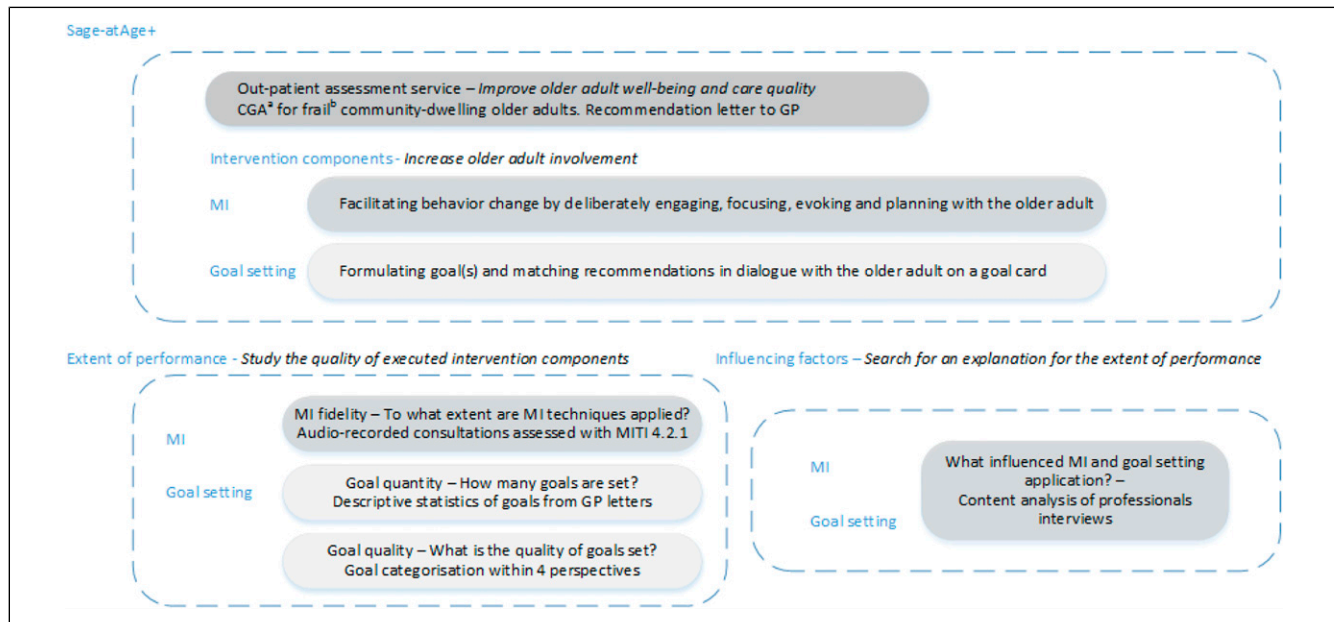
Sage-atAge+

Out-patient assessment service – *Improve older adult well-being and care quality*
CGA$^{a}$ for frail$^{b}$ community-dwelling older adults. Recommendation letter to GP

Intervention components - *Increase older adult involvement*

MI

Facilitating behavior change by deliberately engaging, focusing, evoking and planning with the older adult

Goal setting

Formulating goal(s) and matching recommendations in dialogue with the older adult on a goal card

Extent of performance - *Study the quality of executed intervention components*

MI

Goal setting

MI fidelity – To what extent are MI techniques applied?
Audio-recorded consultations assessed with MITI 4.2.1

Goal quantity – How many goals are set?
Descriptive statistics of goals from GP letters

Goal quality – What is the quality of goals set?
Goal categorisation within 4 perspectives

Influencing factors – *Search for an explanation for the extent of performance*

MI

Goal setting

What influenced MI and goal setting application? –
Content analysis of professionals interviews